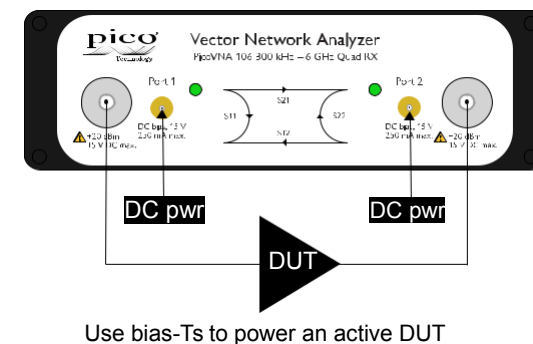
pico
Technology

Vector Network Analyzer
PicoVNA 106 300 kHz – 6 GHz Quad RX

Port 1

S21

S11

S12

S22

Port 2

+20 dBm
15 V DC max.

DC bias ±15 V
250 mA max.

DC bias ±15 V
250 mA max.

+20 dBm
15 V DC max.

DC pwr

DC pwr

DUT

Use bias-Ts to power an active DUT